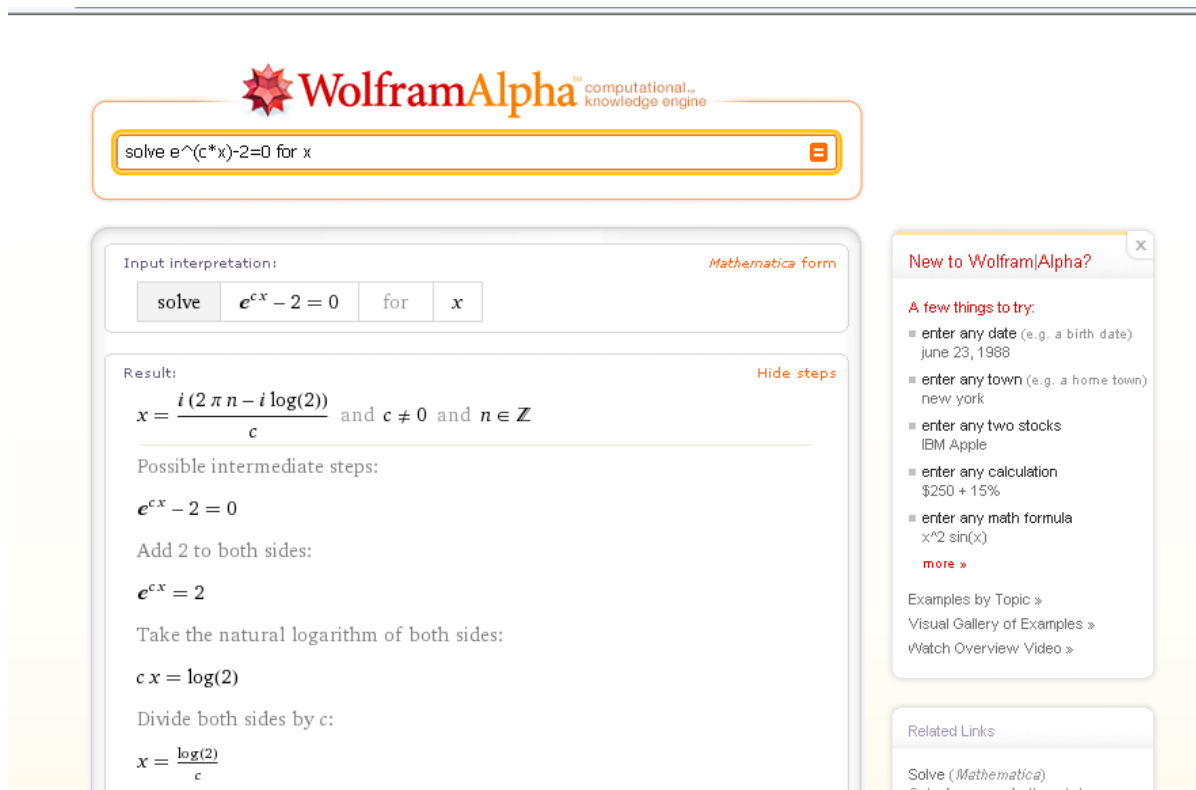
WolframAlpha™ computational... knowledge engine

solve e^(c*x)-2=0 for x

Input interpretation:

*Mathematica* form

| solve | $e^{cx}-2=0$ | for | $x$ |
|---|---|---|---|

Result:

Hide steps

$x = \frac{i(2\pi n - i\log(2))}{c}$ and $c \neq 0$ and $n \in \mathbb{Z}$

Possible intermediate steps:

$e^{cx}-2=0$

Add 2 to both sides:

$e^{cx}=2$

Take the natural logarithm of both sides:

$cx = \log(2)$

Divide both sides by $c$:

$x = \frac{\log(2)}{c}$

×

New to Wolfram|Alpha?

A few things to try:

enter any date (e.g. a birth date)
june 23, 1988

enter any town (e.g. a home town)
new york

enter any two stocks
IBM Apple

enter any calculation
$250 + 15%

enter any math formula
x^2 sin(x)

more »

Examples by Topic »

Visual Gallery of Examples »

Watch Overview Video »

Related Links

Solve (*Mathematica*)

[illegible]